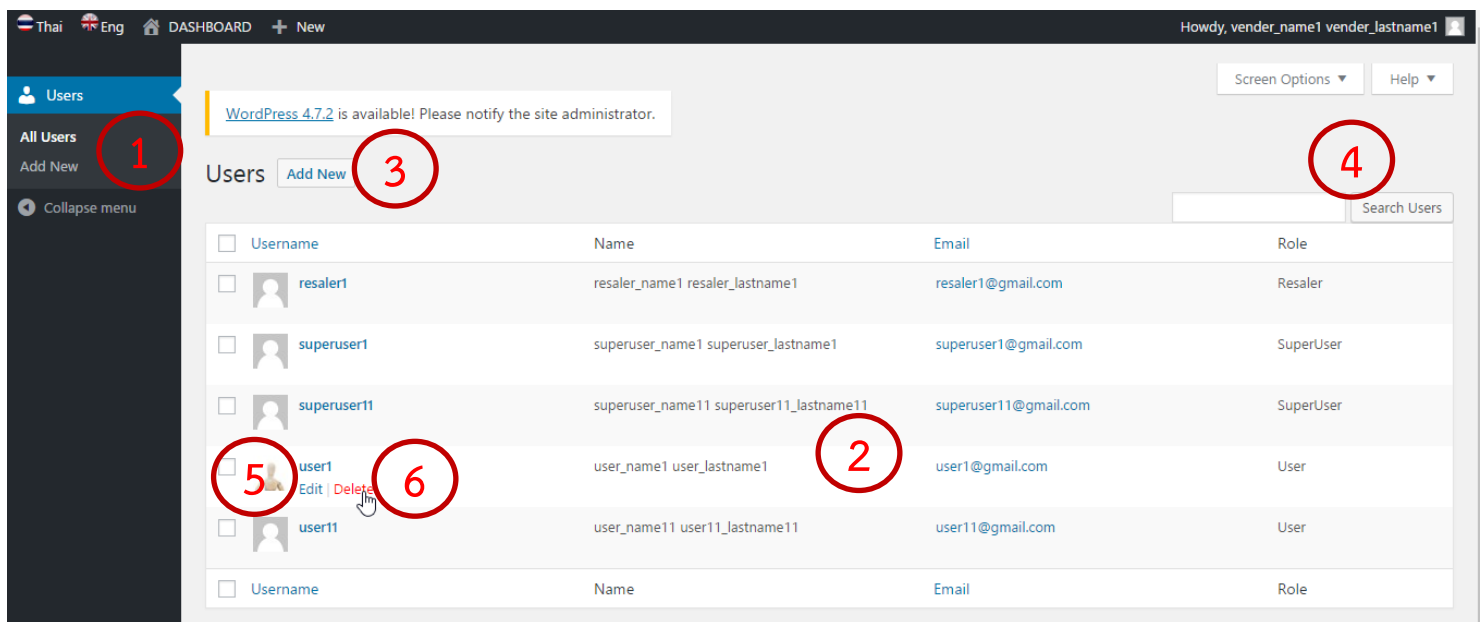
Thai Eng DASHBOARD + New

Howdy, vender_name1 vender_lastname1

Users

All Users

Add New

Collapse menu

1

Screen Options ▼ Help ▼

WordPress 4.7.2 is available! Please notify the site administrator.

Users Add New

3

4

Search Users

| | Username | Name | Email | Role |
|---|---|---|---|---|
| | resaler1 | resaler_name1 resaler_lastname1 | resaler1@gmail.com | Resaler |
| | superuser1 | superuser_name1 superuser_lastname1 | superuser1@gmail.com | SuperUser |
| | superuser11 | superuser_name11 superuser11_lastname11 | superuser11@gmail.com | SuperUser |
| | user1 Edit \| Delete | user_name1 user_lastname1 | user1@gmail.com | User |
| | user11 | user_name11 user11_lastname11 | user11@gmail.com | User |
| | Username | Name | Email | Role |

2

5

6